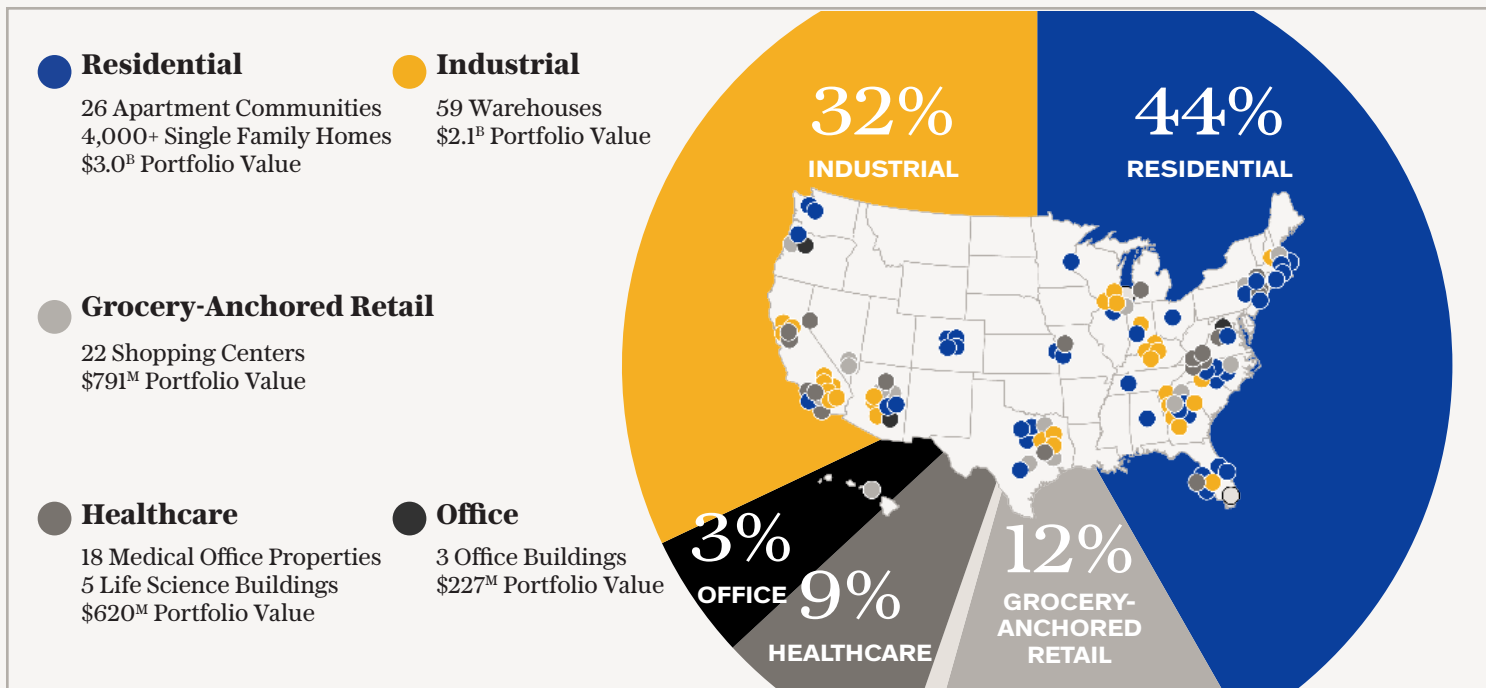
Residential

26 Apartment Communities
4,000+ Single Family Homes
$3.0^{B}$ Portfolio Value

Industrial

59 Warehouses
$2.1^{B}$ Portfolio Value

Grocery-Anchored Retail

22 Shopping Centers
$791^{M}$ Portfolio Value

Healthcare

18 Medical Office Properties
5 Life Science Buildings
$620^{M}$ Portfolio Value

Office

3 Office Buildings
$227^{M}$ Portfolio Value

32%
INDUSTRIAL

44%
RESIDENTIAL

3%
OFFICE

9%
HEALTHCARE

12%
GROCERY-ANCHORED RETAIL